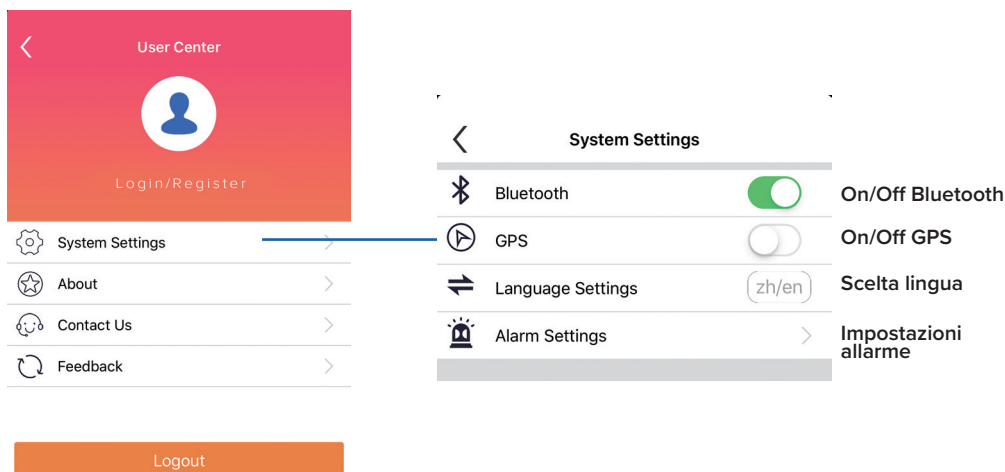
User Center

Login/Register

System Settings

About

Contact Us

Feedback

Logout

System Settings

Bluetooth

GPS

Language Settings

zh/en

Alarm Settings

On/Off Bluetooth

On/Off GPS

Scelta lingua

Impostazioni allarme